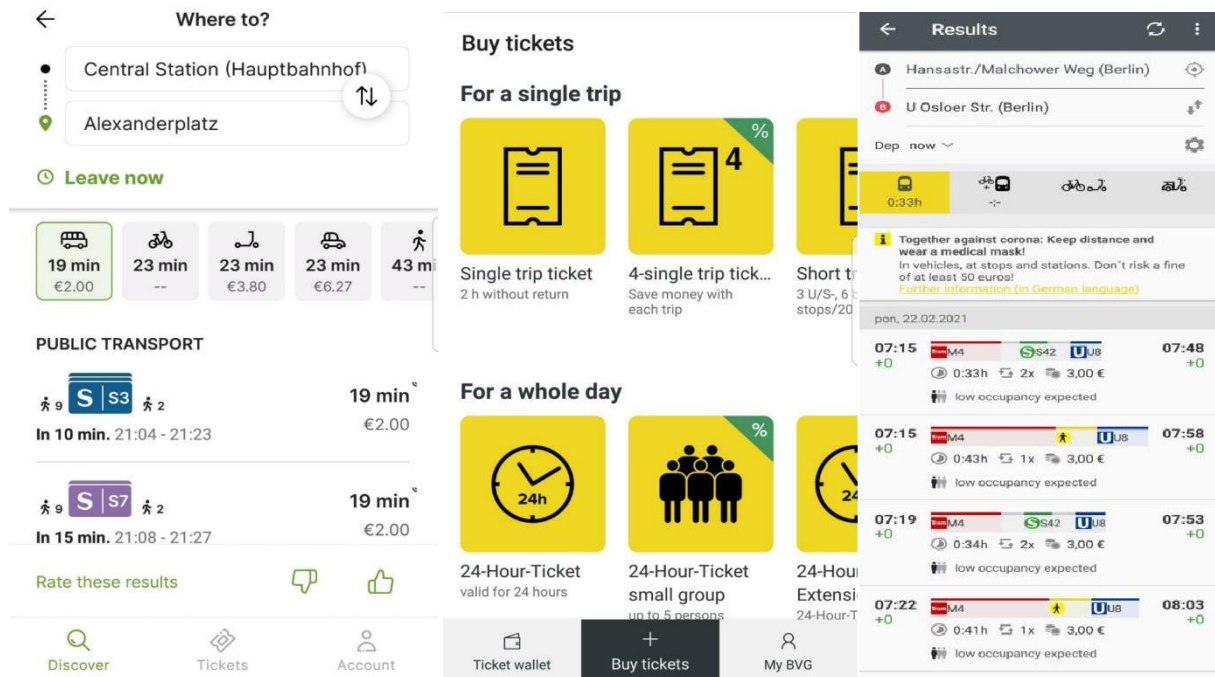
Where to?

Central Station (Hauptbahnhof)

Alexanderplatz

Leave now

19 min
€2.00

23 min
--

23 min
€3.80

23 min
€6.27

43 mi
--

PUBLIC TRANSPORT

9 S S3 2
In 10 min. 21:04 - 21:23
19 min
€2.00

9 S S7 2
In 15 min. 21:08 - 21:27
19 min
€2.00

Rate these results

Discover
Tickets
Account

Buy tickets

For a single trip

4

Single trip ticket
2 h without return

4-single trip tick...
Save money with each trip

Short t
3 U/S-, 6
stops/20

For a whole day

24h

24-Hour-Ticket
valid for 24 hours

24-Hour-Ticket small group
up to 5 persons

24-Hou
Extensi
24-Hour-T

Ticket wallet
Buy tickets
My BVG

Results

A Hansastr./Malchower Weg (Berlin)
B U Osloer Str. (Berlin)

Dep now

0:33h
-:-

Together against corona: Keep distance and wear a medical mask!
In vehicles, at stops and stations. Don't risk a fine of at least 50 euros!
Further information (in German language)

pon, 22.02.2021

07:15 +0 M4 S42 U8 07:48 +0
0:33h 2x 3,00 €
low occupancy expected

07:15 +0 M4 U8 07:58 +0
0:43h 1x 3,00 €
low occupancy expected

07:19 +0 M4 S42 U8 07:53 +0
0:34h 2x 3,00 €
low occupancy expected

07:22 +0 M4 U8 08:03 +0
0:41h 1x 3,00 €
low occupancy expected